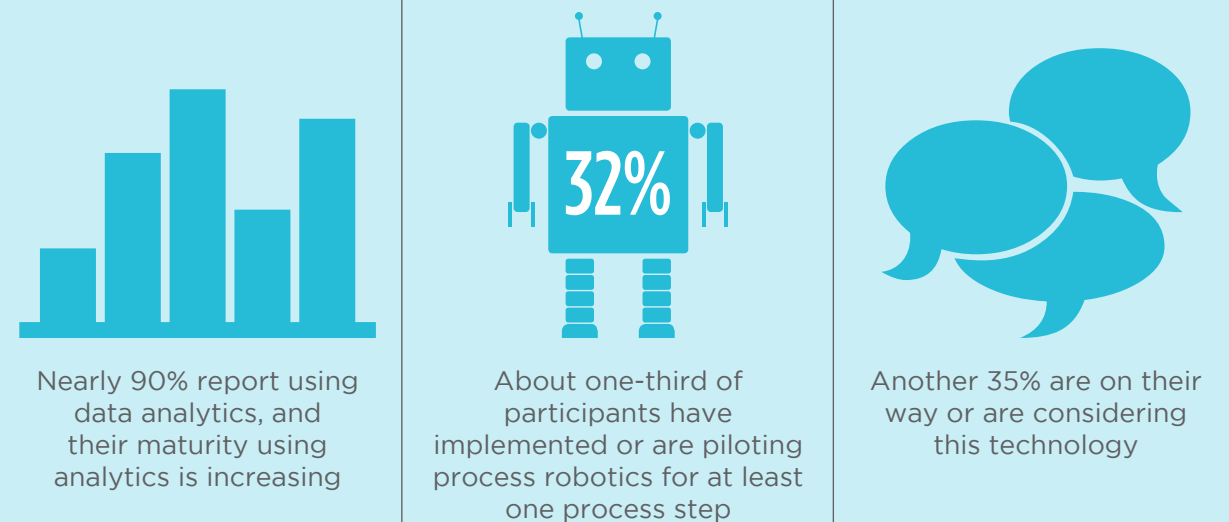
Nearly 90% report using data analytics, and their maturity using analytics is increasing

32%

About one-third of participants have implemented or are piloting process robotics for at least one process step

Another 35% are on their way or are considering this technology